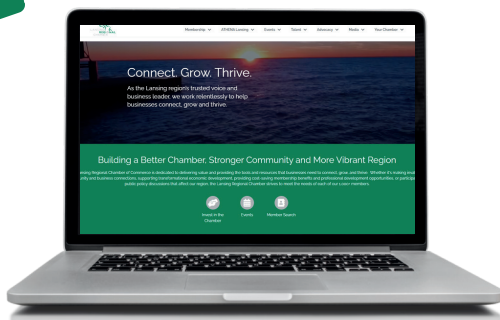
Membership ATHENA Lansing Events Talent Advocacy Media Your Chamber

Connect. Grow. Thrive.

As the Lansing region's trusted voice and business leader, we work relentlessly to help businesses connect, grow and thrive.

Building a Better Chamber, Stronger Community and More Vibrant Region

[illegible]ansing Regional Chamber of Commerce is dedicated to delivering value and providing the tools and resources that businesses need to connect, grow, and thrive. Whether it's making inv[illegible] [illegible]ility and business connections, supporting transformational economic development, providing cost-saving membership benefits and professional development opportunities, or particip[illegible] public policy discussions that affect our region, the Lansing Regional Chamber strives to meet the needs of each of our 1,000+ members.

Invest in the Chamber

Events

Member Search